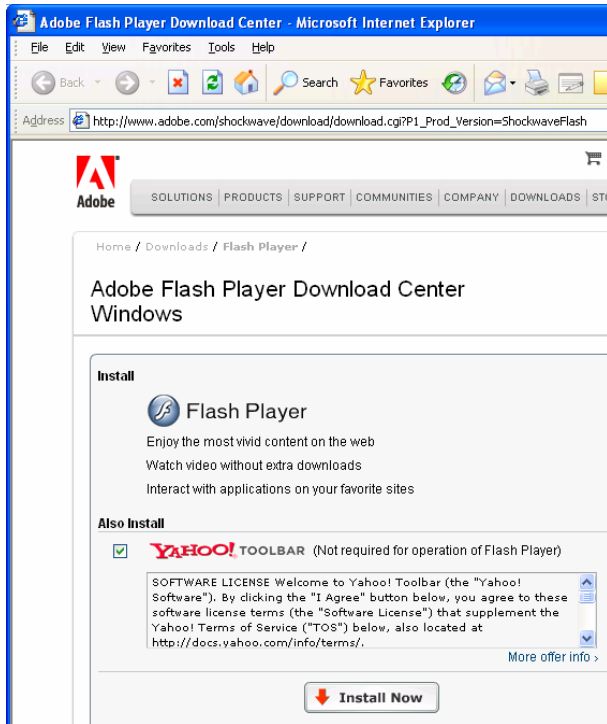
Adobe Flash Player Download Center - Microsoft Internet Explorer

File Edit View Favorites Tools Help

Back Search Favorites

Address http://www.adobe.com/shockwave/download/download.cgi?P1_Prod_Version=ShockwaveFlash

Adobe

SOLUTIONS | PRODUCTS | SUPPORT | COMMUNITIES | COMPANY | DOWNLOADS | STO

Home / Downloads / Flash Player /

Adobe Flash Player Download Center
Windows

Install

Flash Player

Enjoy the most vivid content on the web

Watch video without extra downloads

Interact with applications on your favorite sites

Also Install

YAHOO! TOOLBAR (Not required for operation of Flash Player)

SOFTWARE LICENSE Welcome to Yahoo! Toolbar (the "Yahoo! Software"). By clicking the "I Agree" button below, you agree to these software license terms (the "Software License") that supplement the Yahoo! Terms of Service ("TOS") below, also located at http://docs.yahoo.com/info/terms/.

More offer info ›

Install Now